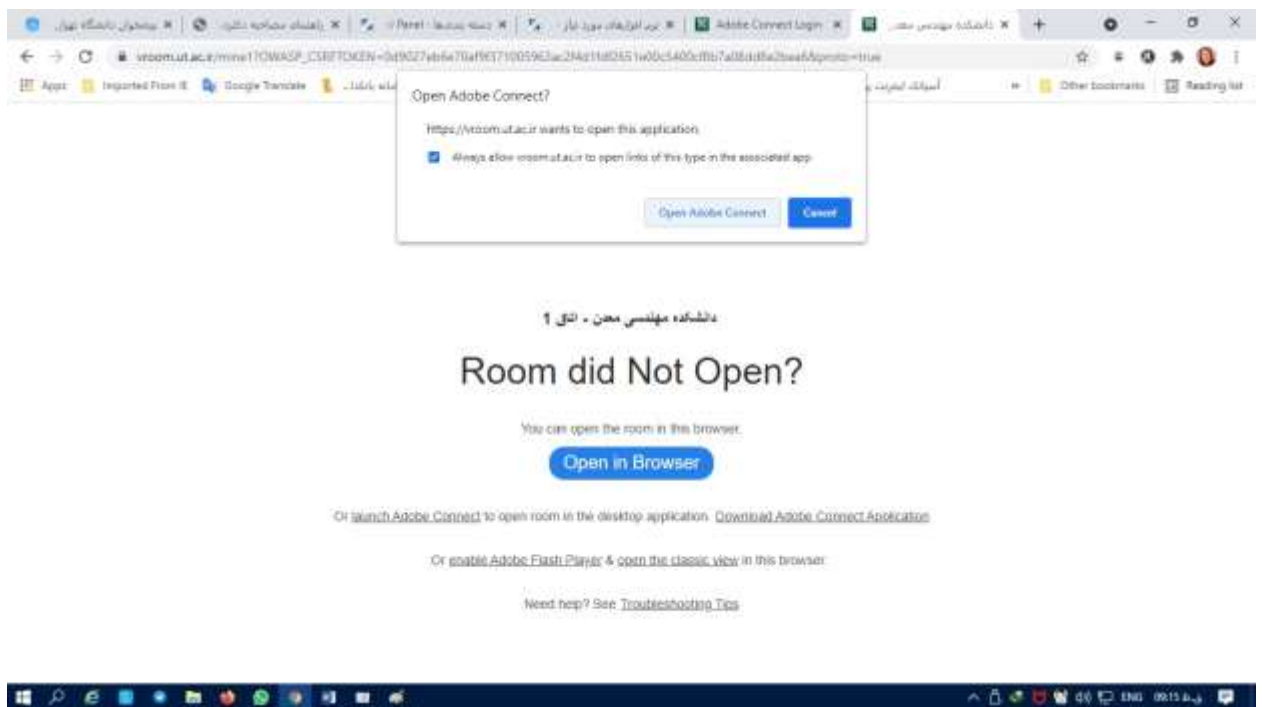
پرتال دانشگاه تهران | راهنمای مصاحبه دکتری | Parel | دسته بندیها | ابزارهای مورد نیاز | Adobe Connect Login | دانشکده مهندسی معد

vroom.ut.ac.ir/mine1?OWASP_CSRFTOKEN=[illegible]&proto=true

Apps | Imported From IE | Google Translate | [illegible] | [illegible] | Other bookmarks | Reading list

Open Adobe Connect?

https://vroom.ut.ac.ir wants to open this application.

Always allow vroom.ut.ac.ir to open links of this type in the associated app

Open Adobe Connect | Cancel

دانشکده مهندسی معدن - اتاق 1

Room did Not Open?

You can open the room in this browser.

Open in Browser

Or launch Adobe Connect to open room in the desktop application. Download Adobe Connect Application

Or enable Adobe Flash Player & open the classic view in this browser.

Need help? See Troubleshooting Tips

ENG 09:15 ق.ظ